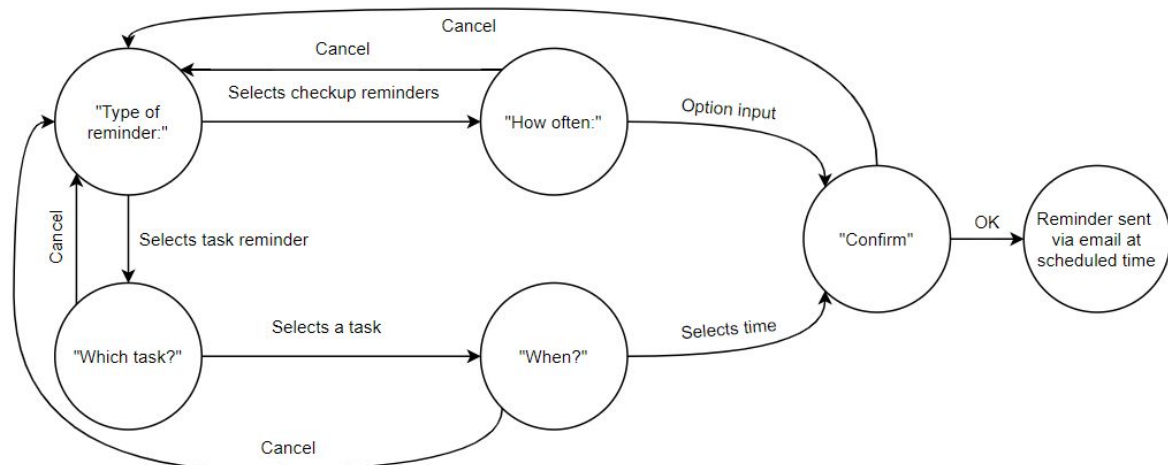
Cancel

Cancel

"Type of reminder:"

Selects checkup reminders

"How often:"

Option input

Cancel

Selects task reminder

"Confirm"

OK

Reminder sent via email at scheduled time

"Which task?"

Selects a task

"When?"

Selects time

Cancel